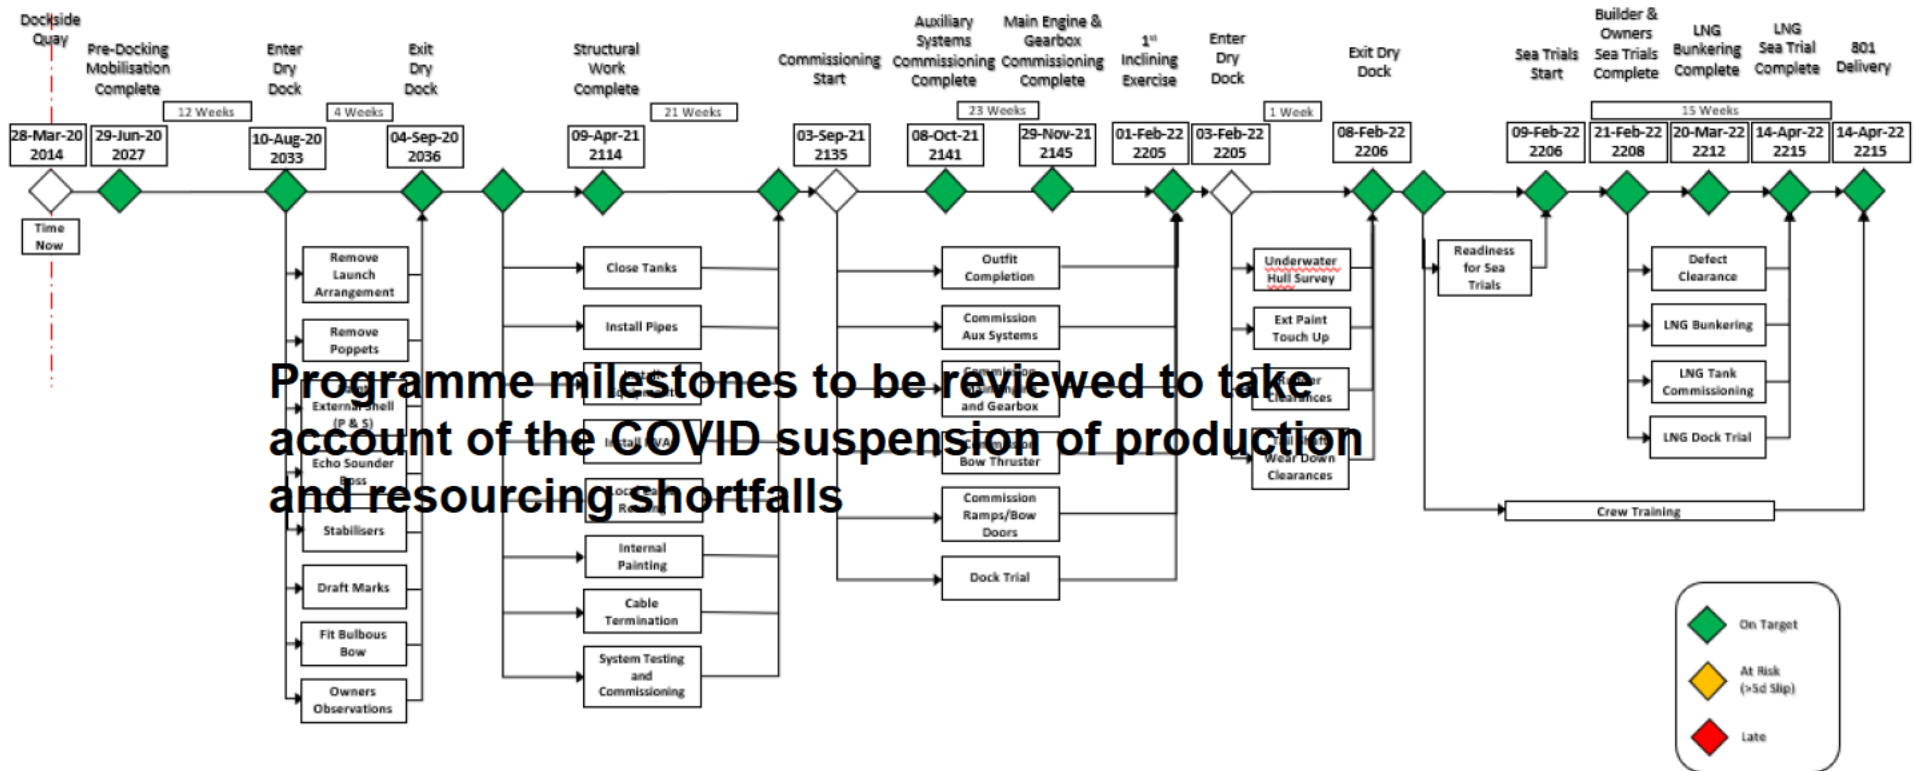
Dockside Quay

Pre-Docking Mobilisation Complete

Enter Dry Dock

Exit Dry Dock

Structural Work Complete

Commissioning Start

Auxiliary Systems Commissioning Complete

Main Engine & Gearbox Commissioning Complete

$1^{st}$ Inclining Exercise

Enter Dry Dock

Exit Dry Dock

Sea Trials Start

Builder & Owners Sea Trials Complete

LNG Bunkering Complete

LNG Sea Trial Complete

801 Delivery

12 Weeks

4 Weeks

21 Weeks

23 Weeks

1 Week

15 Weeks

28-Mar-20 2014

29-Jun-20 2027

10-Aug-20 2033

04-Sep-20 2036

09-Apr-21 2114

03-Sep-21 2135

08-Oct-21 2141

29-Nov-21 2145

01-Feb-22 2205

03-Feb-22 2205

08-Feb-22 2206

09-Feb-22 2206

21-Feb-22 2208

20-Mar-22 2212

14-Apr-22 2215

14-Apr-22 2215

Time Now

Remove Launch Arrangement

Remove Poppets

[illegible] External Shell (P & S)

Echo Sounder Boss

Stabilisers

Draft Marks

Fit Bulbous Bow

Owners Observations

Close Tanks

Install Pipes

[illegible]

Install HVAC

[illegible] Rooms

Internal Painting

Cable Termination

System Testing and Commissioning

Outfit Completion

Commission Aux Systems

Commission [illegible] and Gearbox

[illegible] Bow Thruster

Commission Ramps/Bow Doors

Dock Trial

Underwater Hull Survey

Ext Paint Touch Up

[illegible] Clearances

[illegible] Wear Down Clearances

Readiness for Sea Trials

Crew Training

Defect Clearance

LNG Bunkering

LNG Tank Commissioning

LNG Dock Trial

Programme milestones to be reviewed to take account of the COVID suspension of production and resourcing shortfalls

On Target

At Risk (>5d Slip)

Late